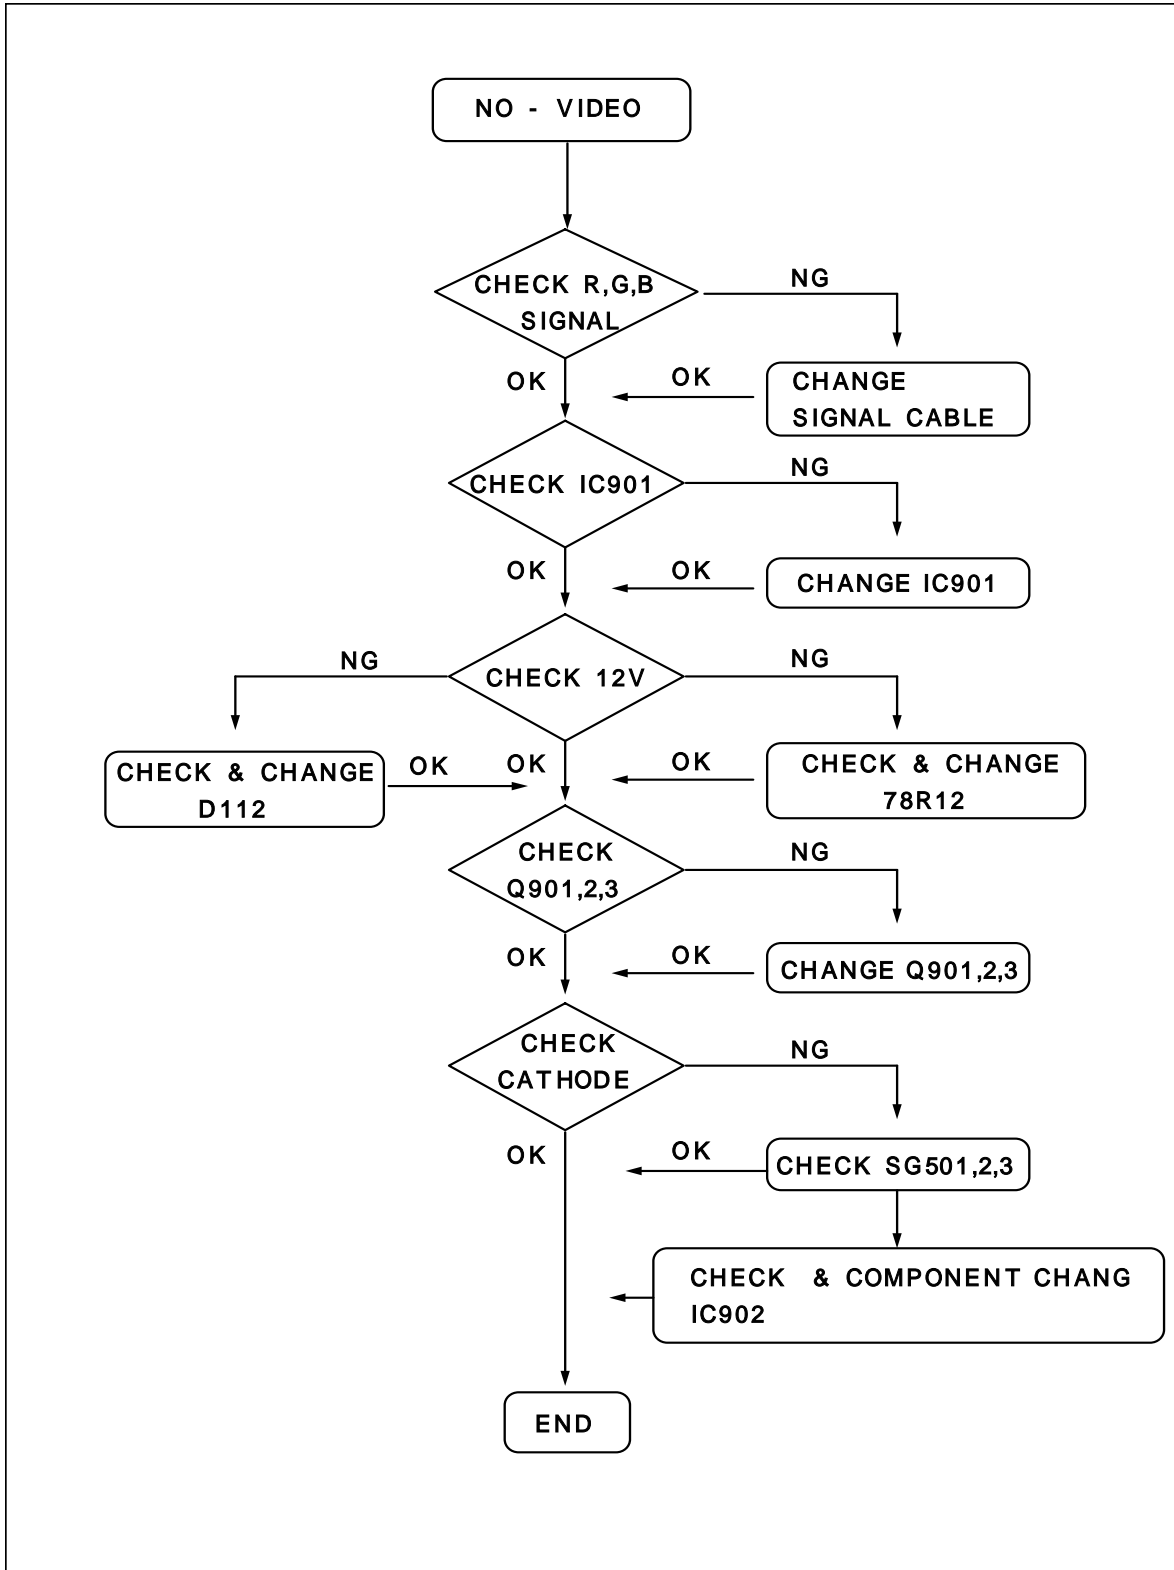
NO - VIDEO

CHECK R,G,B SIGNAL

NG

OK

OK

CHANGE SIGNAL CABLE

CHECK IC901

NG

OK

OK

CHANGE IC901

NG

CHECK 12V

NG

CHECK & CHANGE D112

OK

OK

OK

CHECK & CHANGE 78R12

CHECK Q901,2,3

NG

OK

OK

CHANGE Q901,2,3

CHECK CATHODE

NG

OK

OK

CHECK SG501,2,3

CHECK & COMPONENT CHANG IC902

END